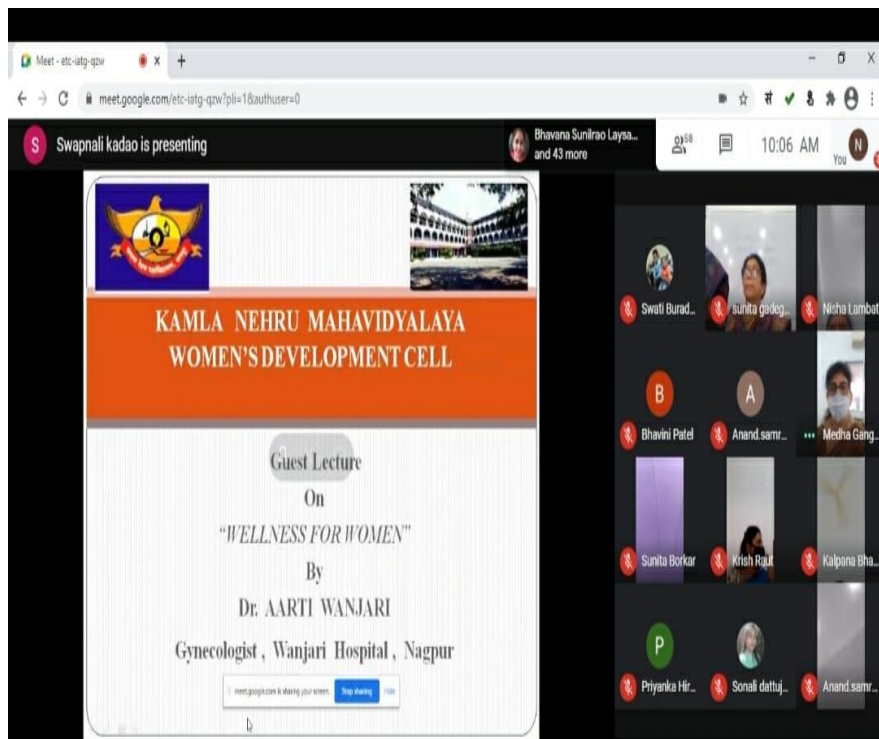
Meet - etc-iatg-qzw × +

meet.google.com/etc-iatg-qzw?pli=1&authuser=0

S Swapnali kadao is presenting

Bhavana Sunilrao Laysa... and 43 more

58

10:06 AM

N You

KAMLA NEHRU MAHAVIDYALAYA
WOMEN'S DEVELOPMENT CELL

Guest Lecture
On
"WELLNESS FOR WOMEN"
By
Dr. AARTI WANJARI
Gynecologist, Wanjari Hospital, Nagpur

meet.google.com is sharing your screen. Stop sharing Hide

Swati Burad...

sunita gadeg...

Nisha Lambat

B

Bhavini Patel

A

Anand.samr...

Medha Gang...

Sunita Borkar

Krish Raut

Kalpana Bha...

P

Priyanka Hir...

Sonali dattuj...

Anand.samr...